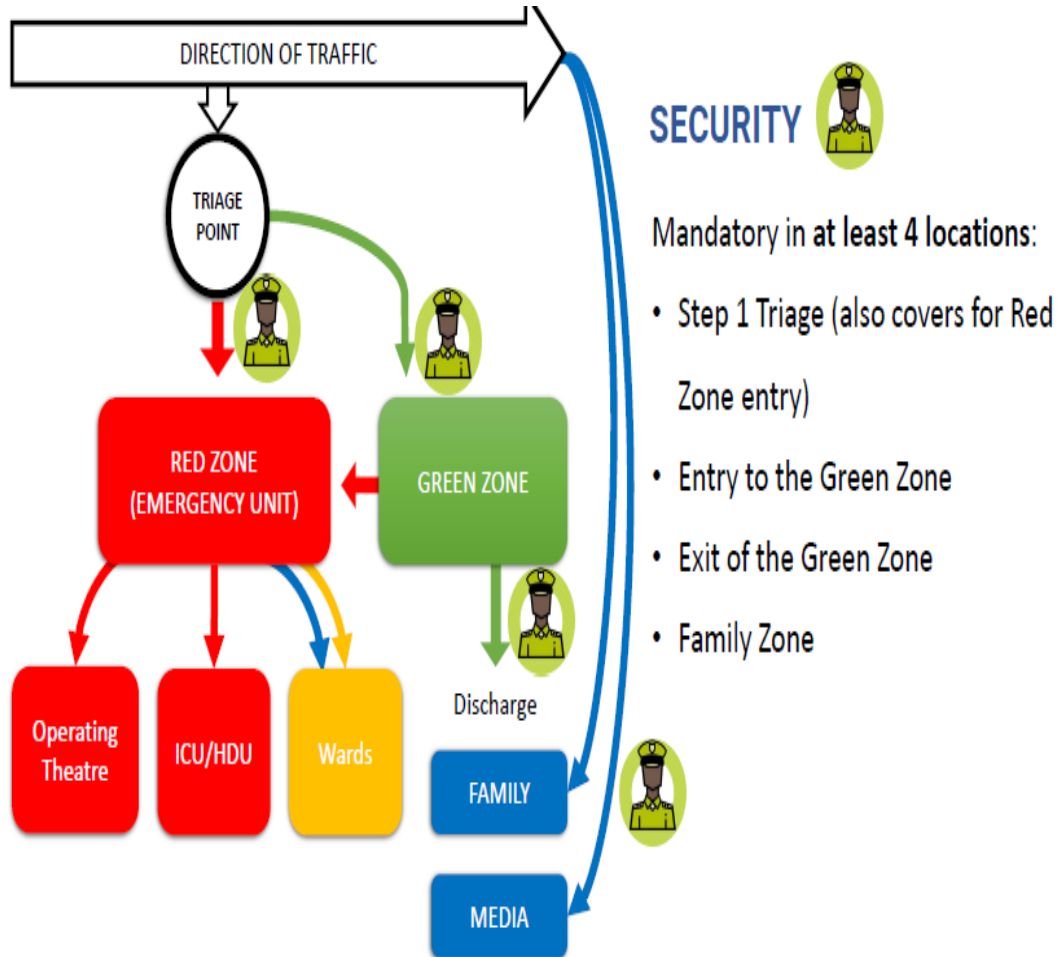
DIRECTION OF TRAFFIC

TRIAGE POINT

RED ZONE (EMERGENCY UNIT)

GREEN ZONE

Operating Theatre

ICU/HDU

Wards

Discharge

FAMILY

MEDIA

SECURITY

Mandatory in **at least 4 locations**:

• Step 1 Triage (also covers for Red Zone entry)

• Entry to the Green Zone

• Exit of the Green Zone

• Family Zone